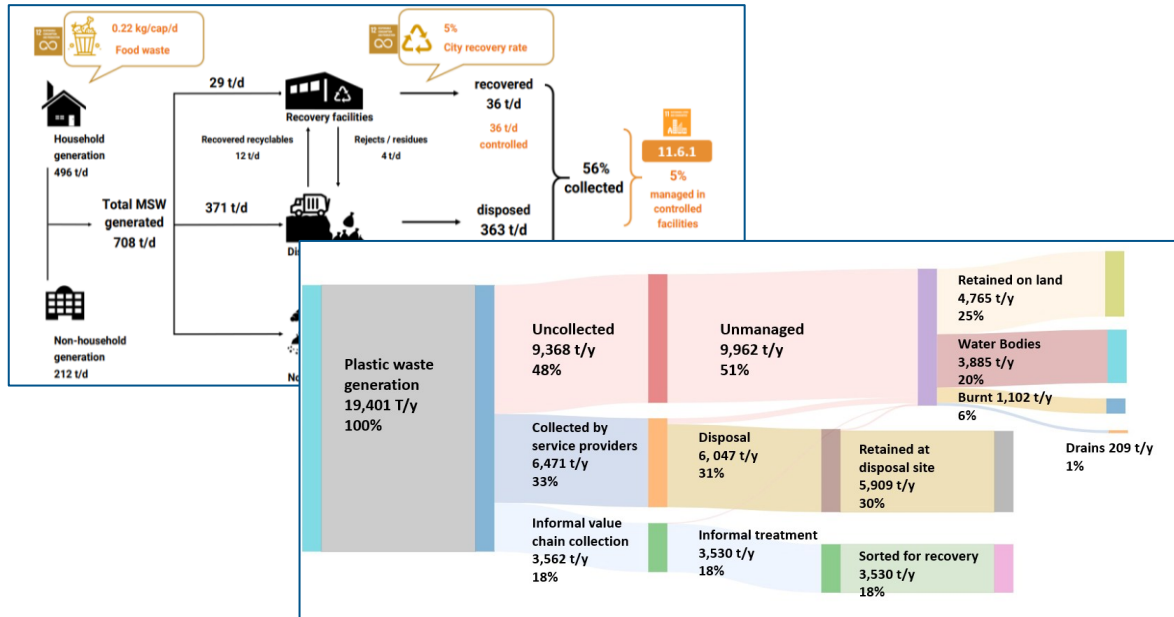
0.22 kg/cap/d
Food waste

5%
City recovery rate

Household generation
496 t/d

29 t/d

Recovery facilities

recovered
36 t/d

36 t/d
controlled

Recovered recyclables
12 t/d

Rejects / residues
4 t/d

56%
collected

11.6.1

5%
managed in controlled facilities

Total MSW generated
708 t/d

371 t/d

disposed
363 t/d

Di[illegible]

Non-household generation
212 t/d

No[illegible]

Plastic waste generation
19,401 T/y
100%

Uncollected
9,368 t/y
48%

Unmanaged
9,962 t/y
51%

Retained on land
4,765 t/y
25%

Water Bodies
3,885 t/y
20%

Burnt 1,102 t/y
6%

Drains 209 t/y
1%

Collected by service providers
6,471 t/y
33%

Disposal
6, 047 t/y
31%

Retained at disposal site
5,909 t/y
30%

Informal value chain collection
3,562 t/y
18%

Informal treatment
3,530 t/y
18%

Sorted for recovery
3,530 t/y
18%